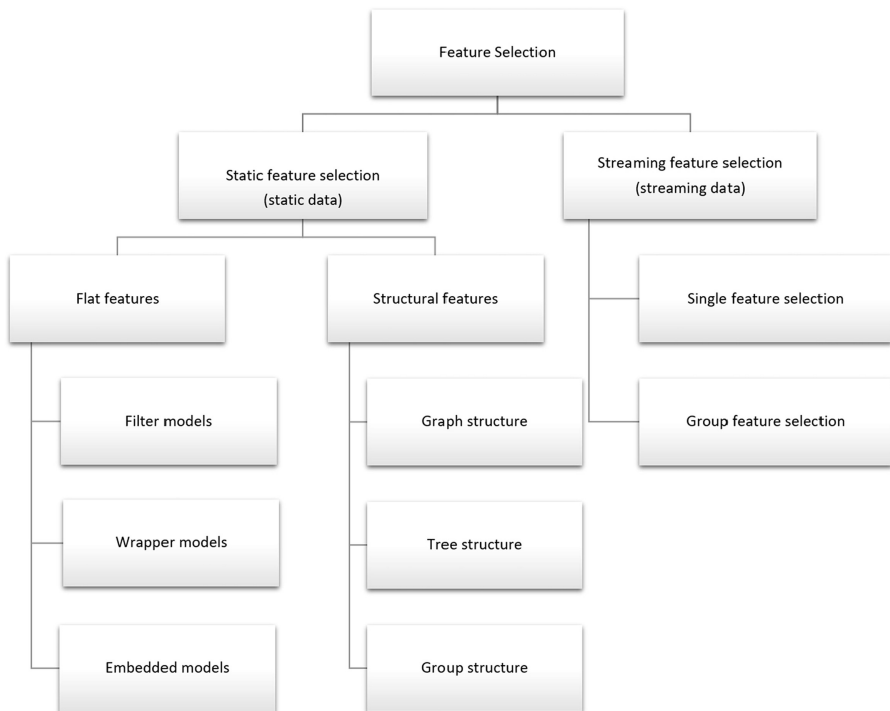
Feature Selection

Static feature selection
(static data)

Streaming feature selection
(streaming data)

Flat features

Structural features

Single feature selection

Group feature selection

Filter models

Wrapper models

Embedded models

Graph structure

Tree structure

Group structure